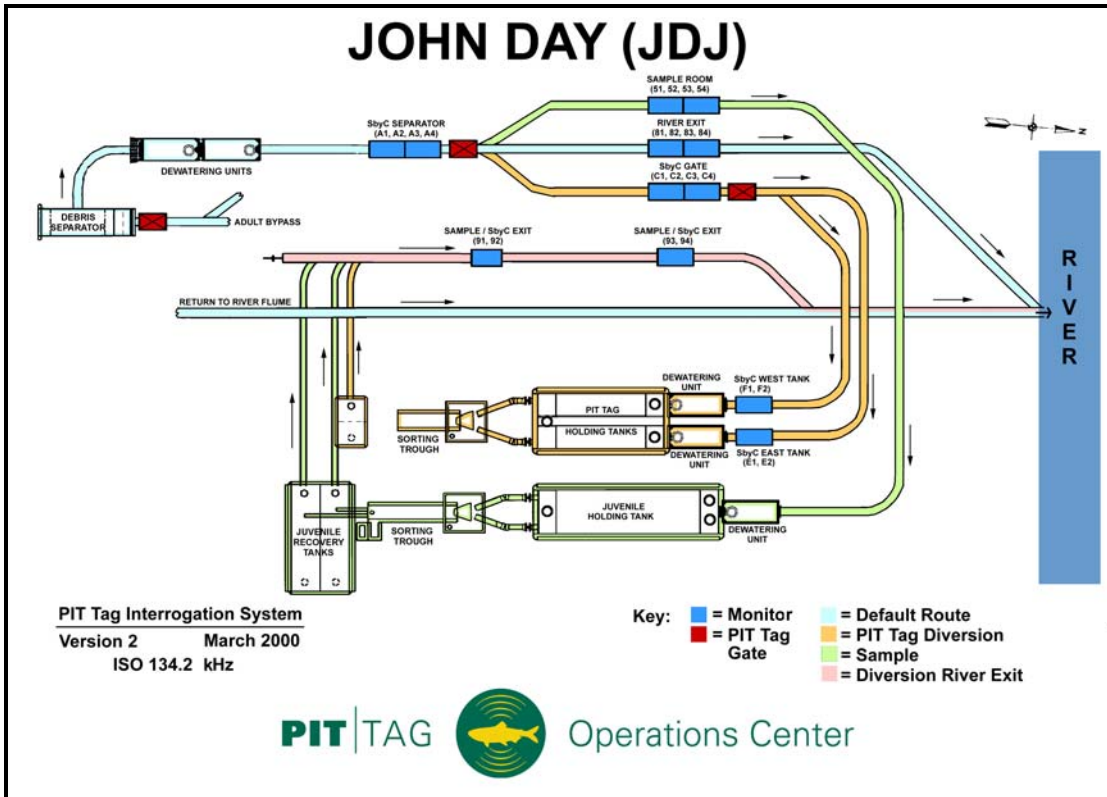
JOHN DAY (JDJ)

SAMPLE ROOM
(51, 52, 53, 54)

SbyC SEPARATOR
(A1, A2, A3, A4)

RIVER EXIT
(81, 82, 83, 84)

SbyC GATE
(C1, C2, C3, C4)

DEWATERING UNITS

DEBRIS SEPARATOR

ADULT BYPASS

SAMPLE / SbyC EXIT
(91, 92)

SAMPLE / SbyC EXIT
(93, 94)

RETURN TO RIVER FLUME

RIVER

DEWATERING UNIT

SbyC WEST TANK
(F1, F2)

PIT TAG

HOLDING TANKS

SORTING TROUGH

DEWATERING UNIT

SbyC EAST TANK
(E1, E2)

JUVENILE HOLDING TANK

JUVENILE RECOVERY TANKS

SORTING TROUGH

DEWATERING UNIT

PIT Tag Interrogation System
Version 2 March 2000
ISO 134.2 kHz

Key: = Monitor
= PIT Tag Gate
= Default Route
= PIT Tag Diversion
= Sample
= Diversion River Exit

PIT | TAG Operations Center